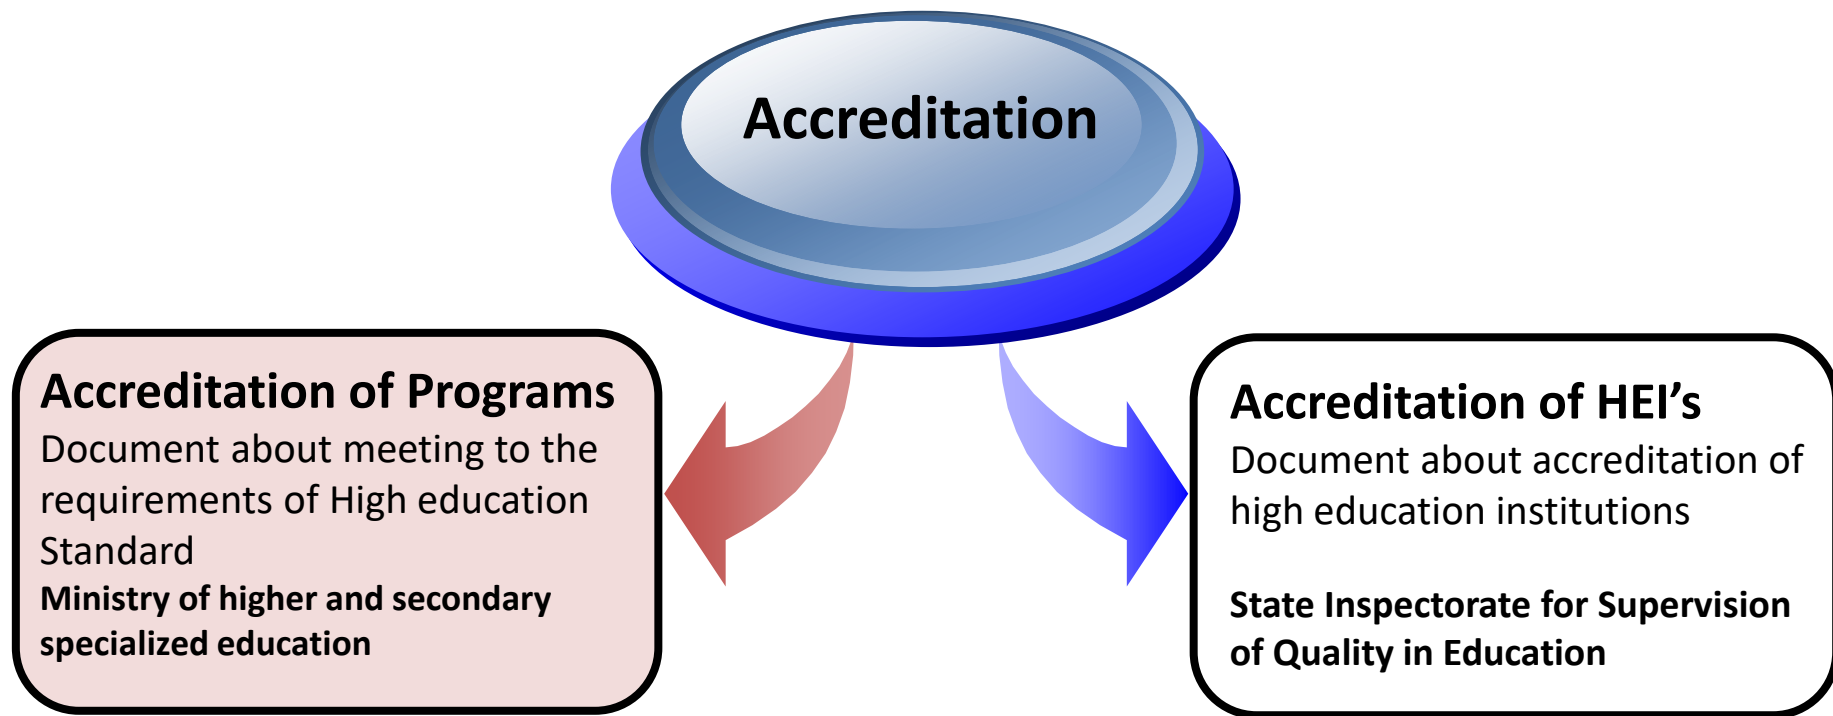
Accreditation

Accreditation of Programs
Document about meeting to the requirements of High education Standard
Ministry of higher and secondary specialized education

Accreditation of HEI’s
Document about accreditation of high education institutions

State Inspectorate for Supervision of Quality in Education